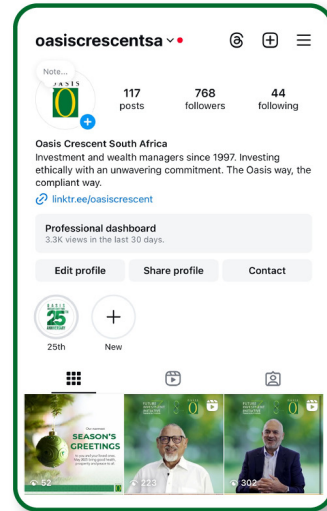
oasiscrescentsa

Note...

117
posts

768
followers

44
following

Oasis Crescent South Africa
Investment and wealth managers since 1997. Investing ethically with an unwavering commitment. The Oasis way, the compliant way.

linktr.ee/oasiscrescent

Professional dashboard
3.3K views in the last 30 days.

Edit profile
Share profile
Contact

25th
New

SEASON'S GREETINGS

52
223
302